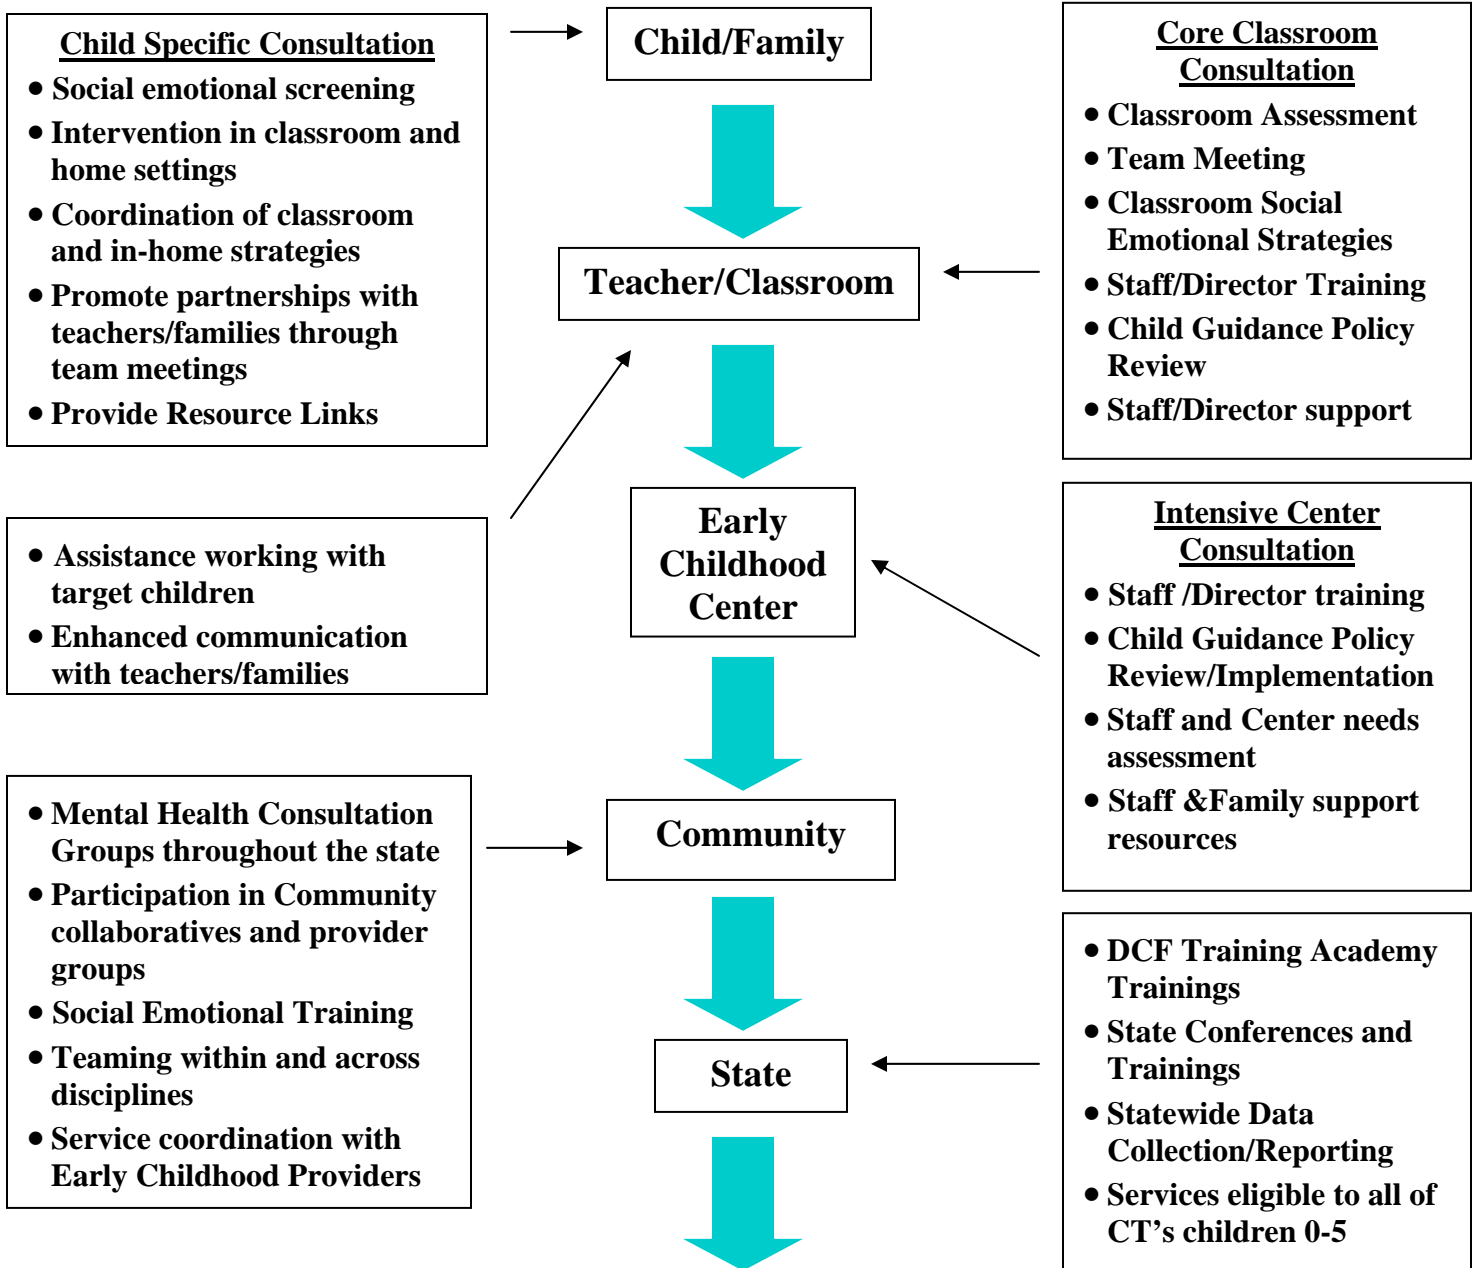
Child Specific Consultation
- Social emotional screening
- Intervention in classroom and home settings
- Coordination of classroom and in-home strategies
- Promote partnerships with teachers/families through team meetings
- Provide Resource Links

Child/Family

Core Classroom Consultation
- Classroom Assessment
- Team Meeting
- Classroom Social Emotional Strategies
- Staff/Director Training
- Child Guidance Policy Review
- Staff/Director support

Teacher/Classroom

- Assistance working with target children
- Enhanced communication with teachers/families

Early Childhood Center

Intensive Center Consultation
- Staff /Director training
- Child Guidance Policy Review/Implementation
- Staff and Center needs assessment
- Staff &Family support resources

- Mental Health Consultation Groups throughout the state
- Participation in Community collaboratives and provider groups
- Social Emotional Training
- Teaming within and across disciplines
- Service coordination with Early Childhood Providers

Community

- DCF Training Academy Trainings
- State Conferences and Trainings
- Statewide Data Collection/Reporting
- Services eligible to all of CT's children 0-5

State